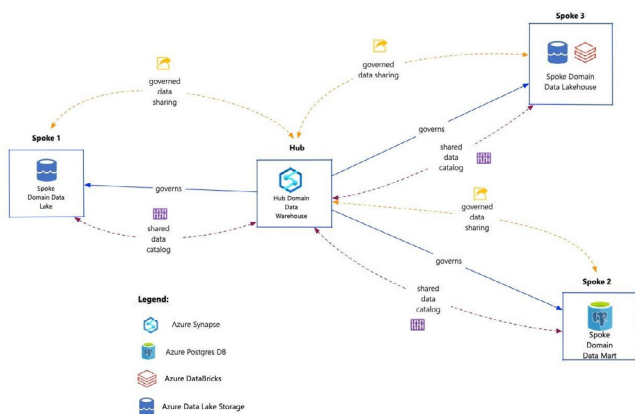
Spoke 3

Spoke Domain Data Lakehouse

governed data sharing

governed data sharing

Spoke 1

Spoke Domain Data Lake

governs

Hub

Hub Domain Data Warehouse

governs

shared data catalog

shared data catalog

governed data sharing

governs

Spoke 2

shared data catalog

Spoke Domain Data Mart

Legend:

Azure Synapse

Azure Postgres DB

Azure DataBricks

Azure Data Lake Storage